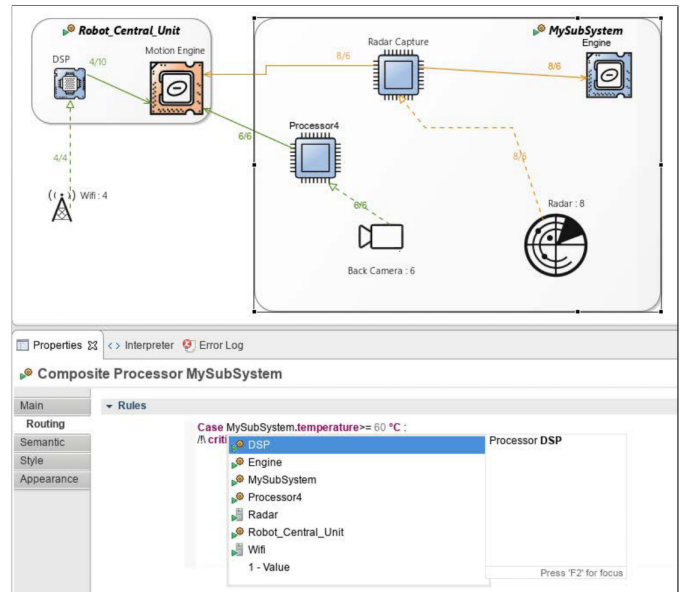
Robot_Central_Unit

DSP

4/10

Motion Engine

8/6

Radar Capture

MySubSystem

Engine

8/6

6/6

Processor4

4/4

8/6

Wifi : 4

Radar : 8

6/6

Back Camera : 6

Properties <> Interpreter Error Log

Composite Processor MySubSystem

Main

Routing

Semantic

Style

Appearance

Rules

Case MySubSystem.temperature>= 60 °C :

/!\ criti

Processor DSP

DSP

Engine

MySubSystem

Processor4

Radar

Robot_Central_Unit

Wifi

1 - Value

Press 'F2' for focus